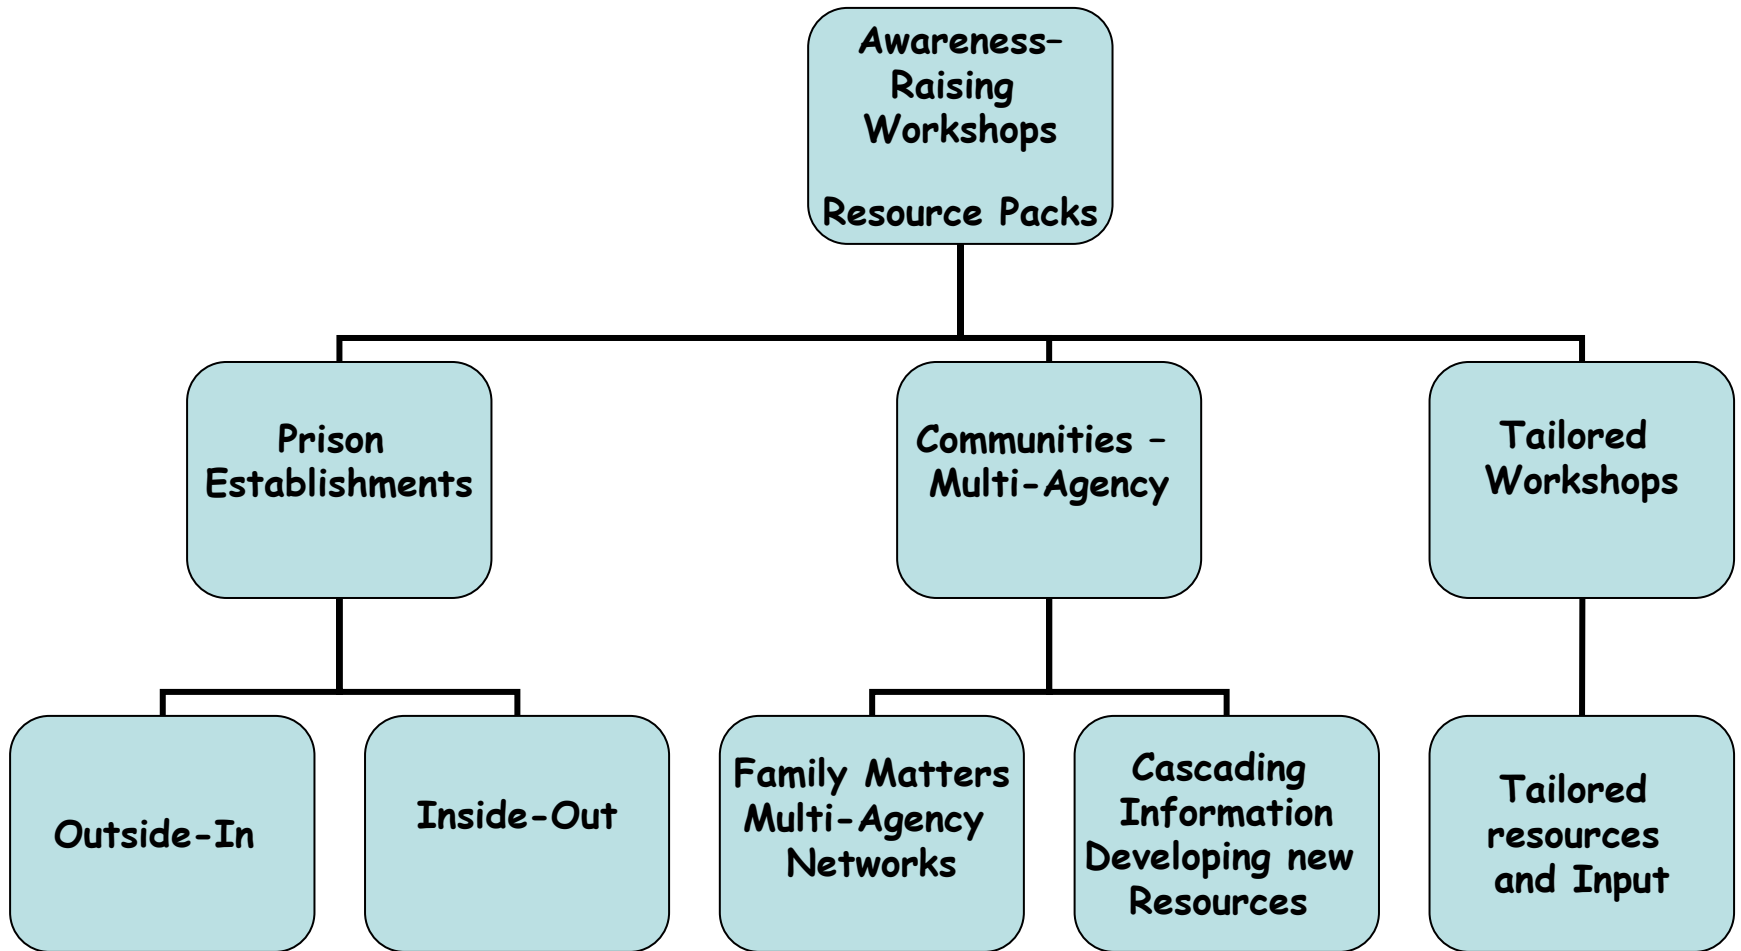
Awareness–Raising Workshops

Resource Packs

Prison Establishments

Communities – Multi-Agency

Tailored Workshops

Outside-In

Inside-Out

Family Matters Multi-Agency Networks

Cascading Information Developing new Resources

Tailored resources and Input